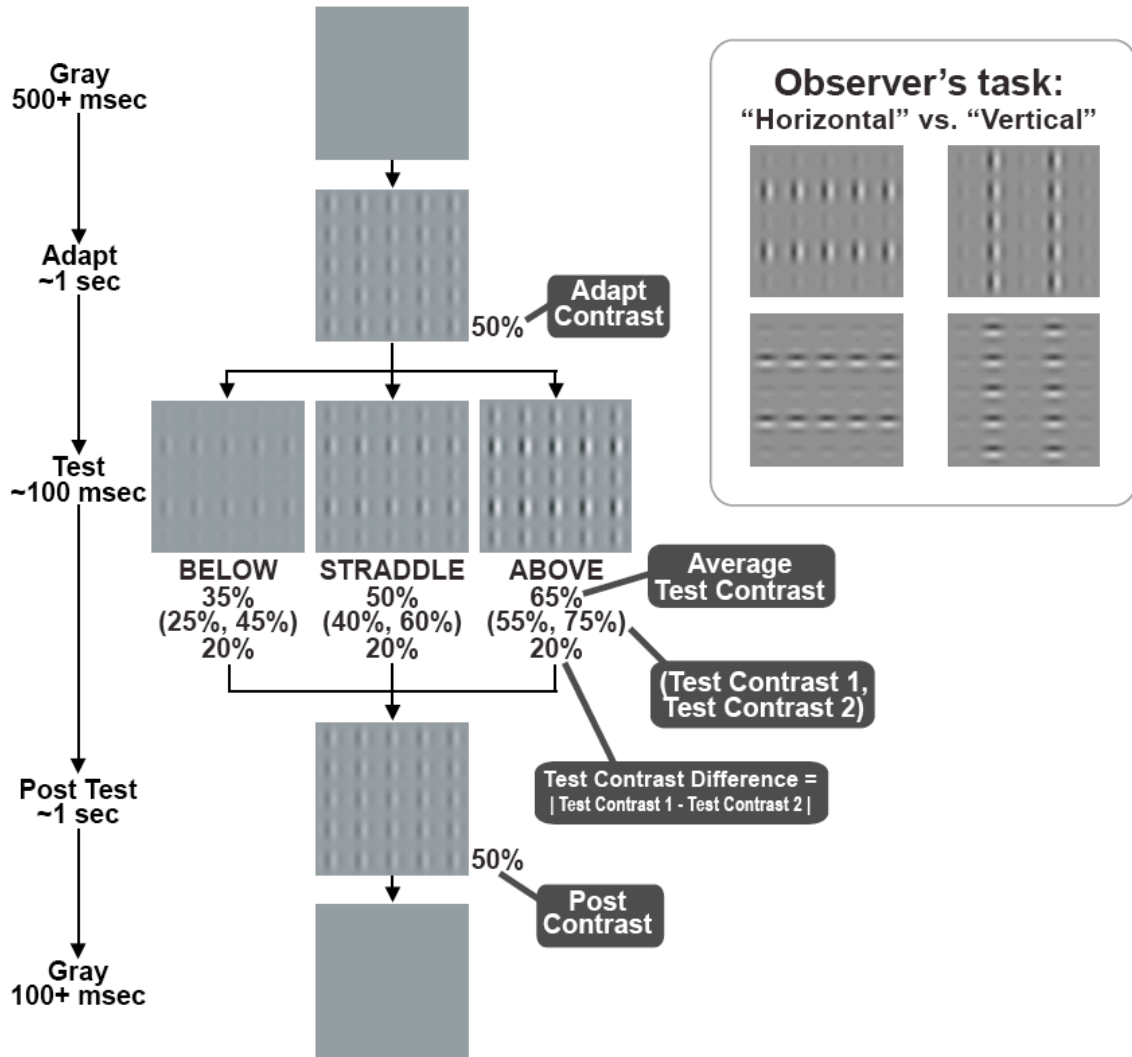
Gray
500+ msec

Adapt
~1 sec

Test
~100 msec

Post Test
~1 sec

Gray
100+ msec

Observer's task:
"Horizontal" vs. "Vertical"

50%

Adapt Contrast

BELOW
35%
(25%, 45%)
20%

STRADDLE
50%
(40%, 60%)
20%

ABOVE
65%
(55%, 75%)
20%

Average Test Contrast

(Test Contrast 1, Test Contrast 2)

Test Contrast Difference =
| Test Contrast 1 - Test Contrast 2 |

50%

Post Contrast